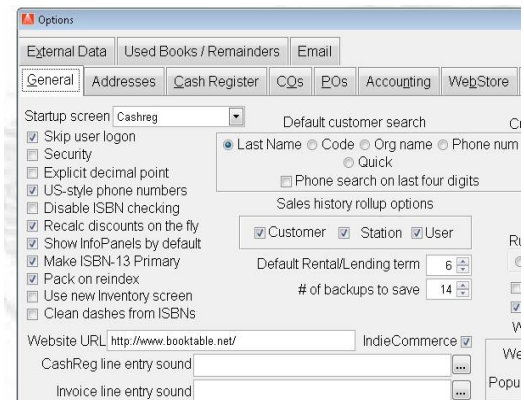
Options

External Data | Used Books / Remainders | Email

General | Addresses | Cash Register | CQs | POs | Accounting | WebStore

Startup screen Cashreg
Skip user logon
Security
Explicit decimal point
US-style phone numbers
Disable ISBN checking
Recalc discounts on the fly
Show InfoPanels by default
Make ISBN-13 Primary
Pack on reindex
Use new Inventory screen
Clean dashes from ISBNs

Default customer search
Last Name  Code  Org name  Phone num  Quick
Phone search on last four digits

Sales history rollup options
Customer  Station  User

Default Rental/Lending term 6
# of backups to save 14

Cr
Ru
W
We
Popu

Website URL http://www.booktable.net/
IndieCommerce
CashReg line entry sound ...
Invoice line entry sound ...